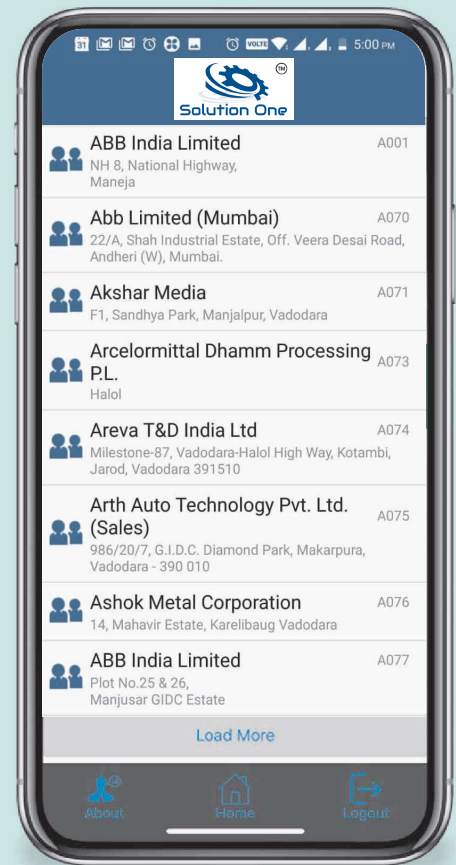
31 VOLTE 5:00 PM

Solution One TM

ABB India Limited A001
NH 8, National Highway, Maneja

Abb Limited (Mumbai) A070
22/A, Shah Industrial Estate, Off. Veera Desai Road, Andheri (W), Mumbai.

Akshar Media A071
F1, Sandhya Park, Manjalpur, Vadodara

Arcelormittal Dhamm Processing P.L. A073
Halol

Areva T&D India Ltd A074
Milestone-87, Vadodara-Halol High Way, Kotambi, Jarod, Vadodara 391510

Arth Auto Technology Pvt. Ltd. (Sales) A075
986/20/7, G.I.D.C. Diamond Park, Makarpura, Vadodara - 390 010

Ashok Metal Corporation A076
14, Mahavir Estate, Karelibaug Vadodara

ABB India Limited A077
Plot No.25 & 26, Manjusar GIDC Estate

Load More

About Home Logout